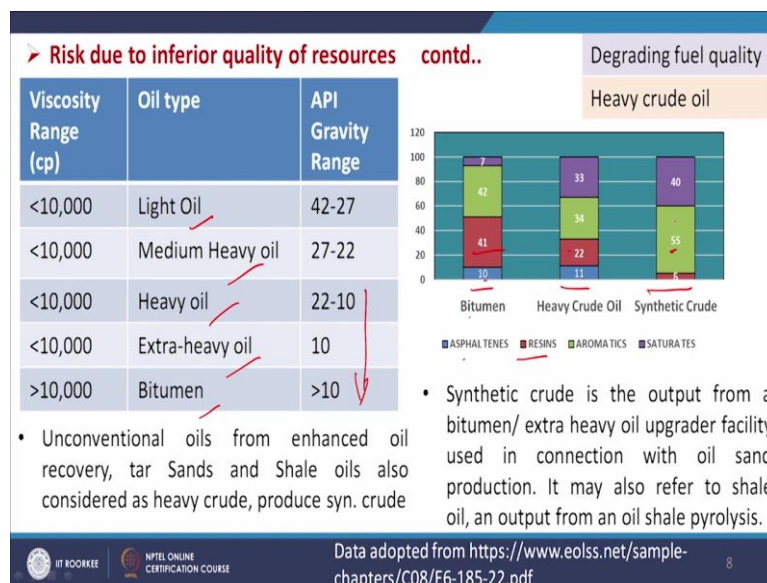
➤ Risk due to inferior quality of resources contd..

Degrading fuel quality

Heavy crude oil

| Viscosity Range (cp) | Oil type | API Gravity Range |
|---|---|---|
| <10,000 | Light Oil | 42-27 |
| <10,000 | Medium Heavy oil | 27-22 |
| <10,000 | Heavy oil | 22-10 |
| <10,000 | Extra-heavy oil | 10 |
| >10,000 | Bitumen | >10 |

120
100
80
60
40
20
0

7
42
41
10
Bitumen

33
34
22
11
Heavy Crude Oil

40
55
5
Synthetic Crude

ASPHALTENES RESINS AROMATICS SATURATES

• Unconventional oils from enhanced oil recovery, tar Sands and Shale oils also considered as heavy crude, produce syn. crude

• Synthetic crude is the output from a bitumen/ extra heavy oil upgrader facility used in connection with oil sand production. It may also refer to shale oil, an output from an oil shale pyrolysis.

IIT ROORKEE NPTEL ONLINE CERTIFICATION COURSE

Data adopted from https://www.eolss.net/sample-chapters/C08/E6-185-22.pdf

8